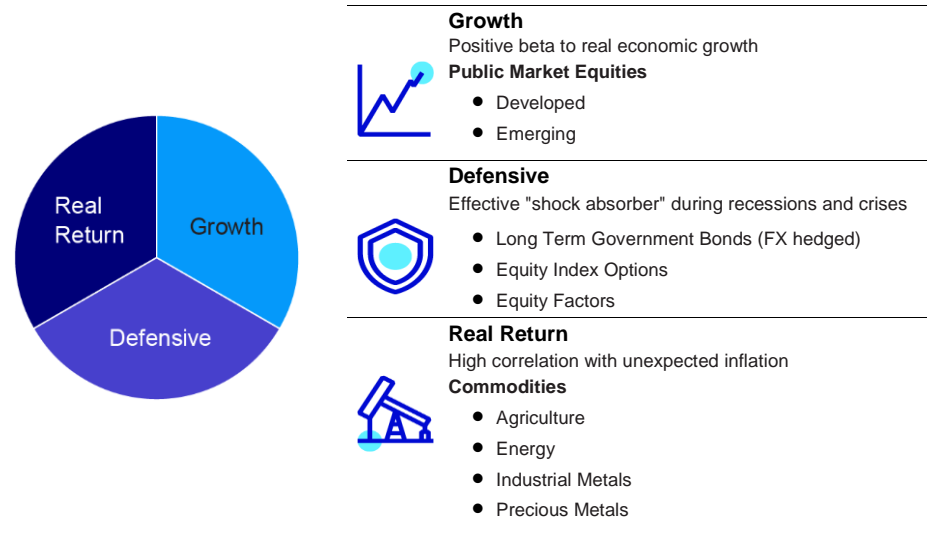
Real Return

Growth

Defensive

**Growth**
Positive beta to real economic growth
**Public Market Equities**
- Developed
- Emerging

**Defensive**
Effective "shock absorber" during recessions and crises
- Long Term Government Bonds (FX hedged)
- Equity Index Options
- Equity Factors

**Real Return**
High correlation with unexpected inflation
**Commodities**
- Agriculture
- Energy
- Industrial Metals
- Precious Metals